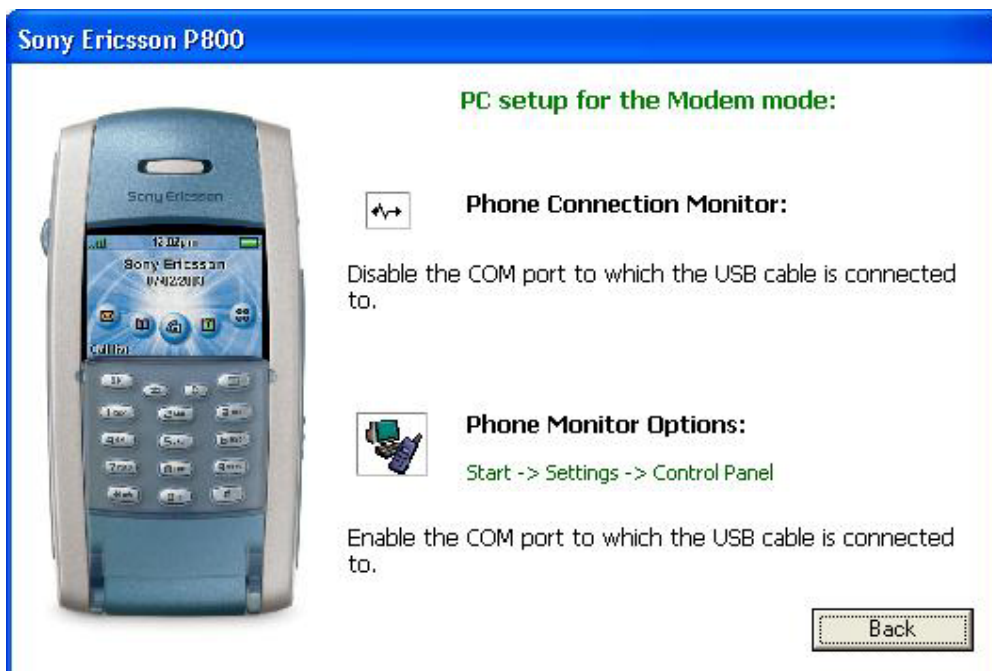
Sony Ericsson P800

Sony Ericsson

12:02pm

Sony Ericsson

07/02/2003

PC setup for the Modem mode:

Phone Connection Monitor:

Disable the COM port to which the USB cable is connected to.

Phone Monitor Options:

Start -> Settings -> Control Panel

Enable the COM port to which the USB cable is connected to.

Back